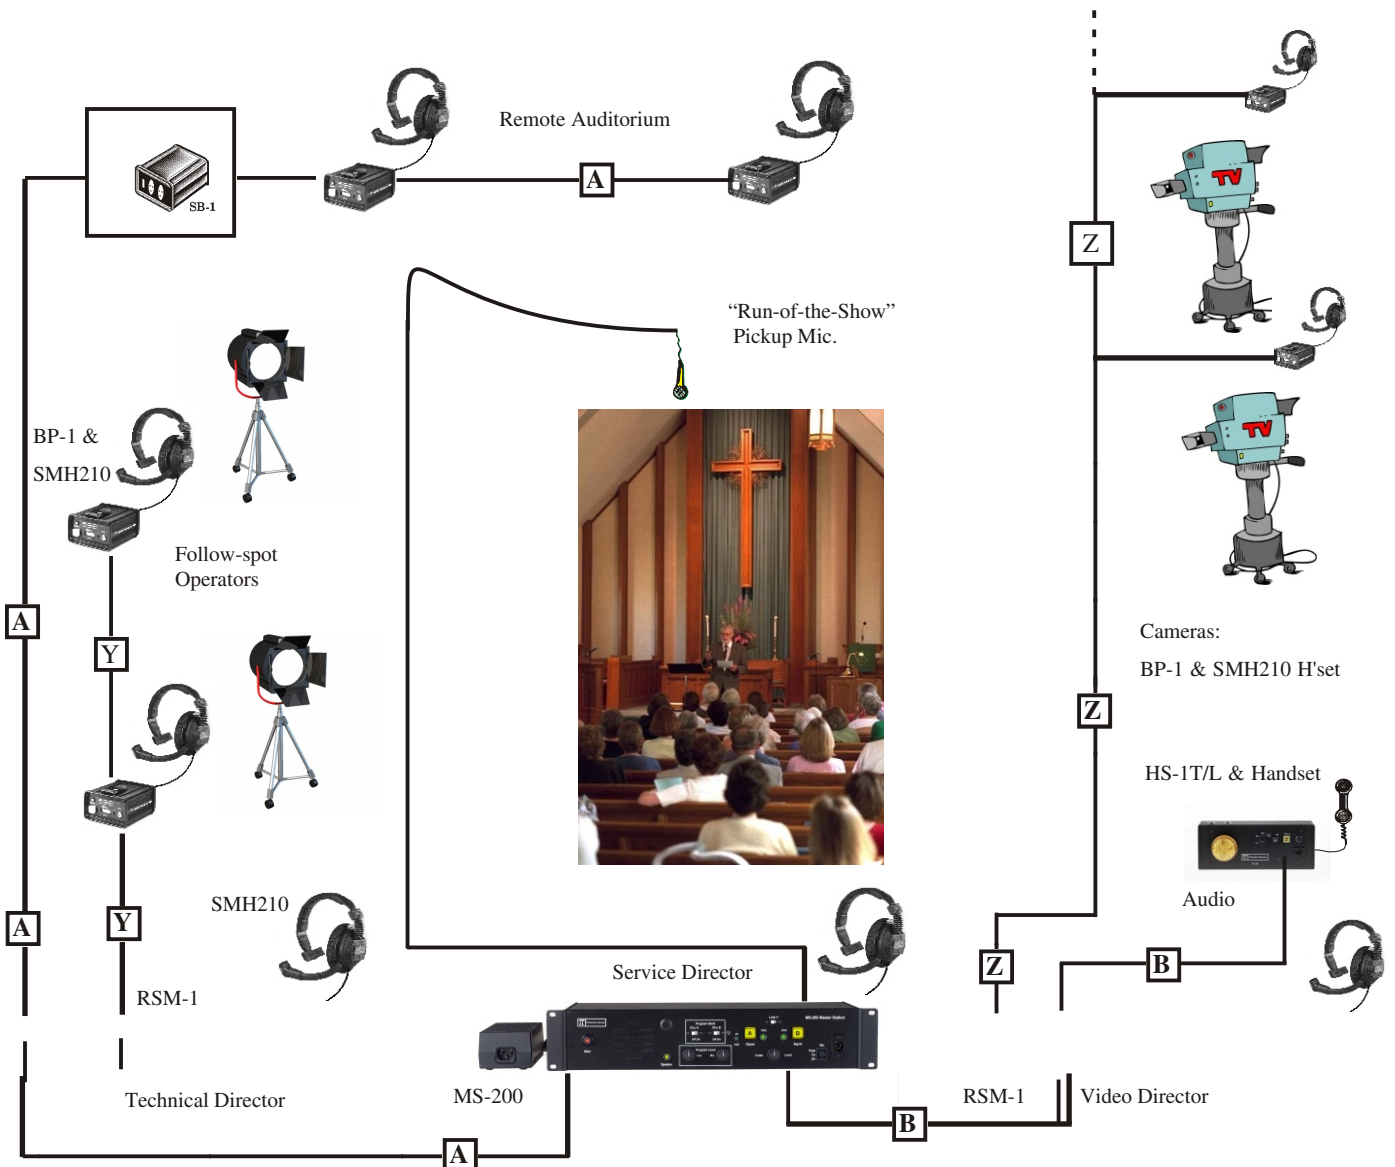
Remote Auditorium

SB-1

A

"Run-of-the-Show" Pickup Mic.

Z

BP-1 & SMH210

Follow-spot Operators

A

Y

Cameras:

BP-1 & SMH210 H'set

Z

HS-1T/L & Handset

Audio

SMH210

A

Y

RSM-1

Service Director

Z

B

Technical Director

MS-200

RSM-1

Video Director

B

A